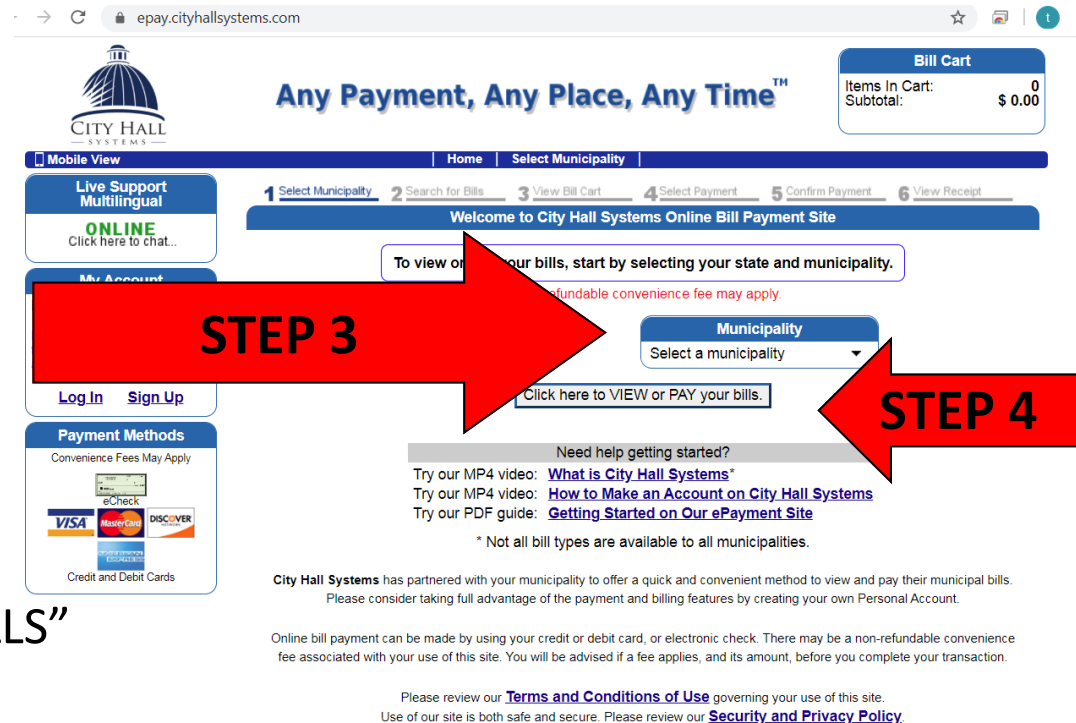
epay.cityhallsystems.com

t

CITY HALL SYSTEMS

Any Payment, Any Place, Any Time™

Bill Cart
Items In Cart: 0
Subtotal: $ 0.00

Mobile View | Home | Select Municipality |

Live Support Multilingual
ONLINE
Click here to chat...

My Account

Log In Sign Up

Payment Methods
Convenience Fees May Apply
eCheck
VISA MasterCard DISCOVER
Credit and Debit Cards

LS"

1 Select Municipality 2 Search for Bills 3 View Bill Cart 4 Select Payment 5 Confirm Payment 6 View Receipt

Welcome to City Hall Systems Online Bill Payment Site

To view o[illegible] your bills, start by selecting your state and municipality.

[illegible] refundable convenience fee may apply.

STEP 3

Municipality
Select a municipality

Click here to VIEW or PAY your bills.

STEP 4

Need help getting started?
Try our MP4 video: What is City Hall Systems*
Try our MP4 video: How to Make an Account on City Hall Systems
Try our PDF guide: Getting Started on Our ePayment Site

* Not all bill types are available to all municipalities.

City Hall Systems has partnered with your municipality to offer a quick and convenient method to view and pay their municipal bills. Please consider taking full advantage of the payment and billing features by creating your own Personal Account.

Online bill payment can be made by using your credit or debit card, or electronic check. There may be a non-refundable convenience fee associated with your use of this site. You will be advised if a fee applies, and its amount, before you complete your transaction.

Please review our Terms and Conditions of Use governing your use of this site.
Use of our site is both safe and secure. Please review our Security and Privacy Policy.